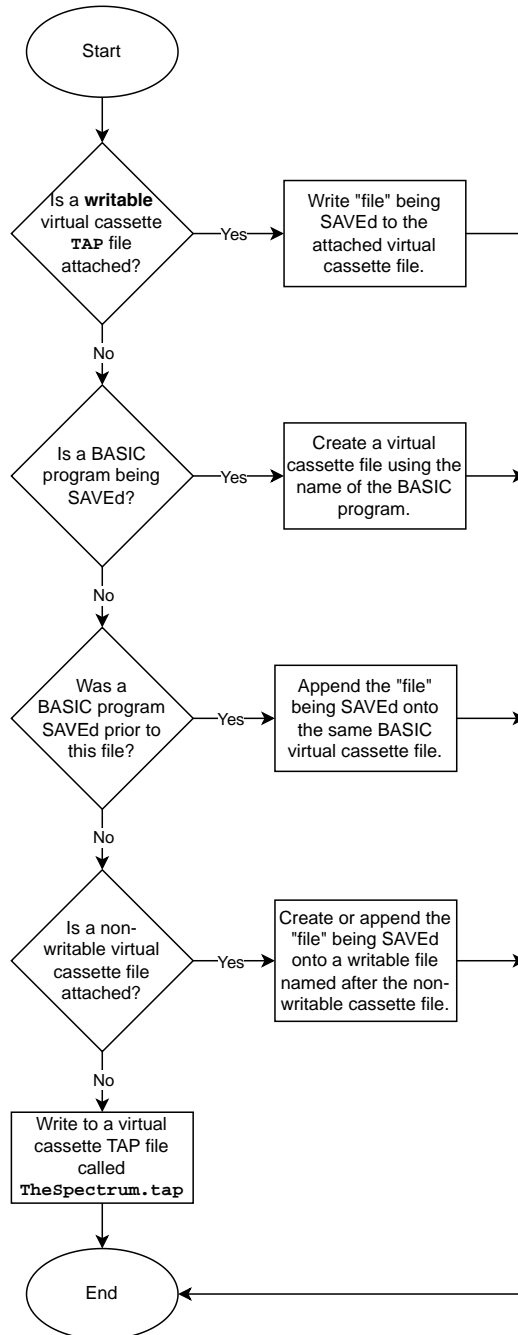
Start

Is a **writable** virtual cassette TAP file attached?

Yes

Write "file" being SAVEd to the attached virtual cassette file.

No

Is a BASIC program being SAVEd?

Yes

Create a virtual cassette file using the name of the BASIC program.

No

Was a BASIC program SAVEd prior to this file?

Yes

Append the "file" being SAVEd onto the same BASIC virtual cassette file.

No

Is a non-writable virtual cassette file attached?

Yes

Create or append the "file" being SAVEd onto a writable file named after the non-writable cassette file.

No

Write to a virtual cassette TAP file called TheSpectrum.tap

End